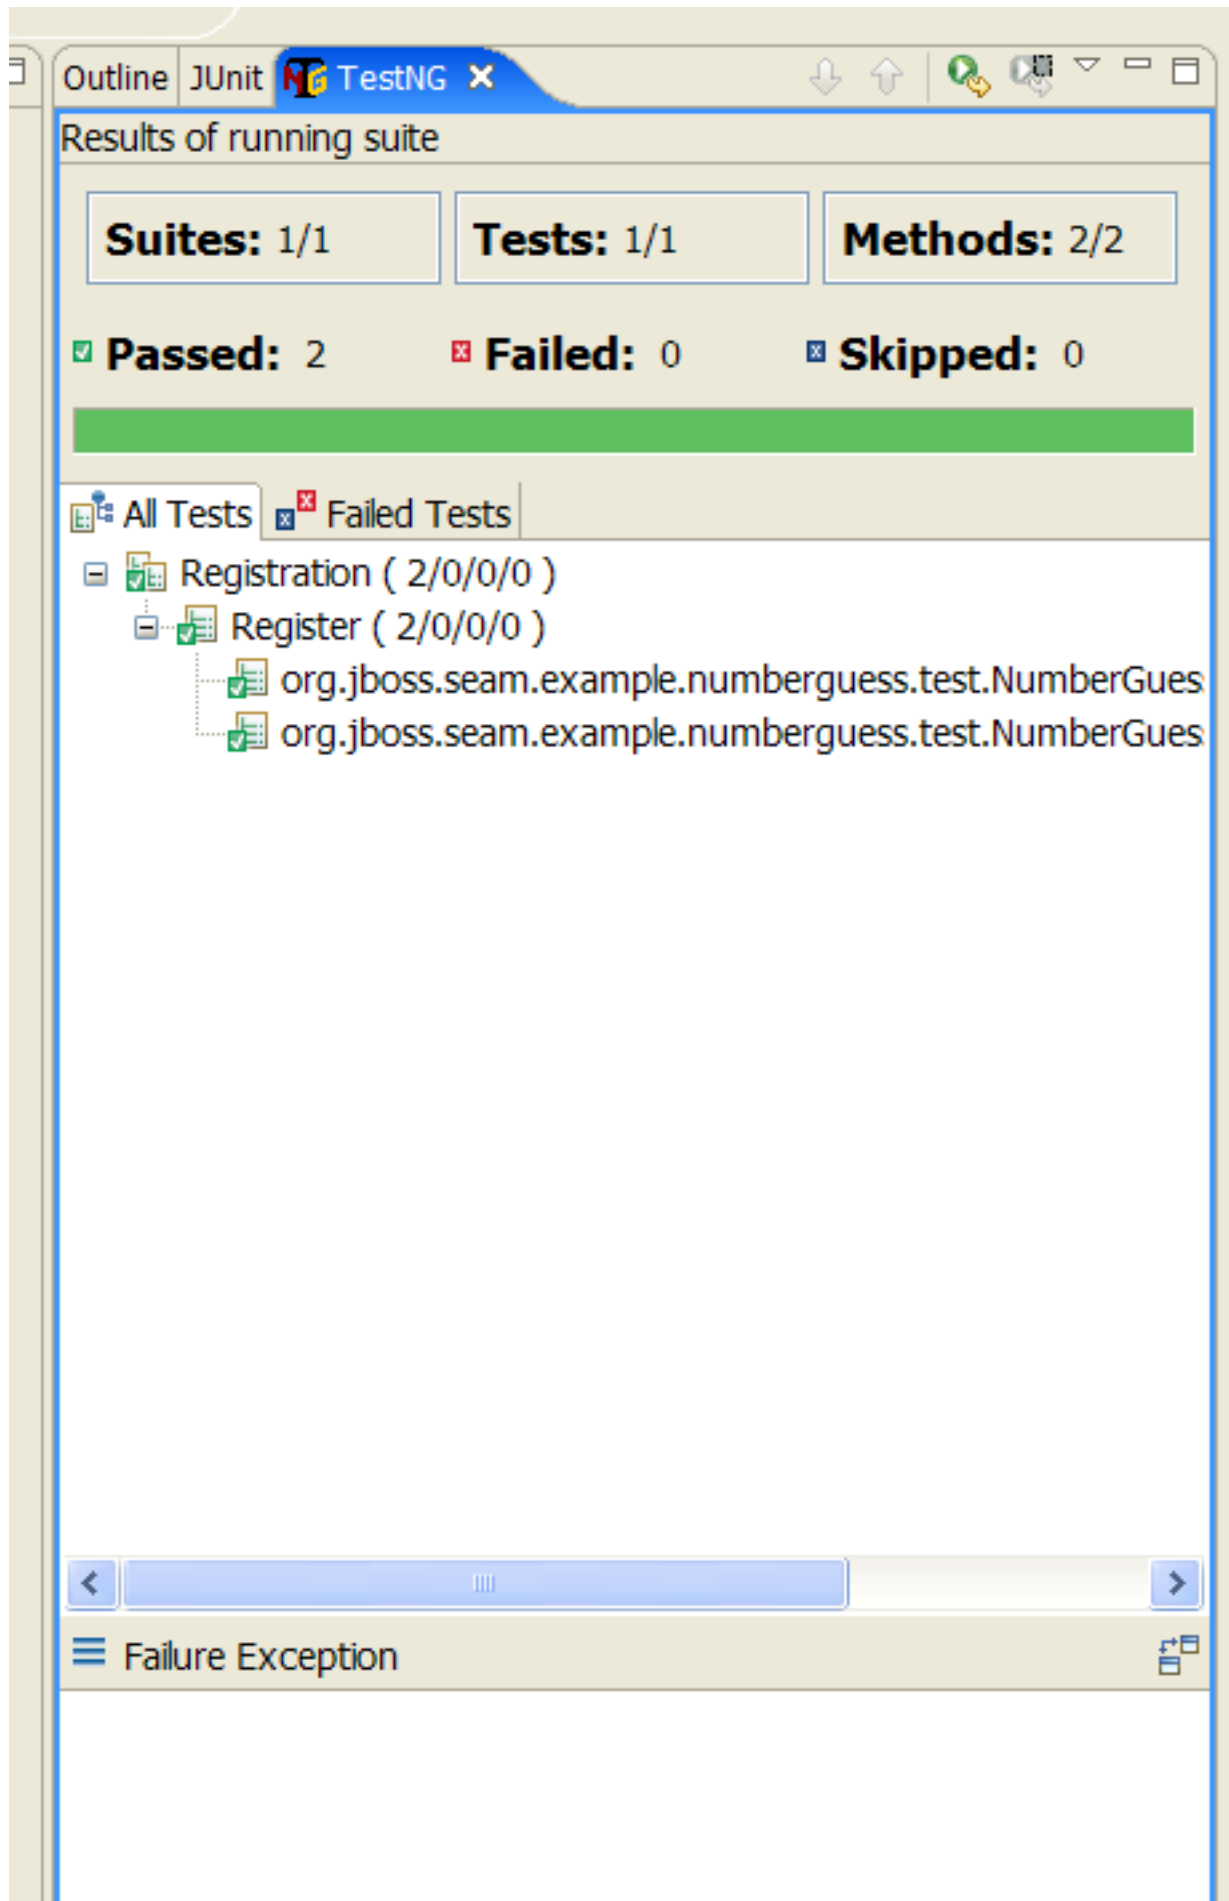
Outline JUnit TestNG

Results of running suite

Suites: 1/1

Tests: 1/1

Methods: 2/2

Passed: 2 Failed: 0 Skipped: 0

All Tests Failed Tests

Registration ( 2/0/0/0 )

Register ( 2/0/0/0 )

org.jboss.seam.example.numberguess.test.NumberGues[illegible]

org.jboss.seam.example.numberguess.test.NumberGues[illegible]

Failure Exception